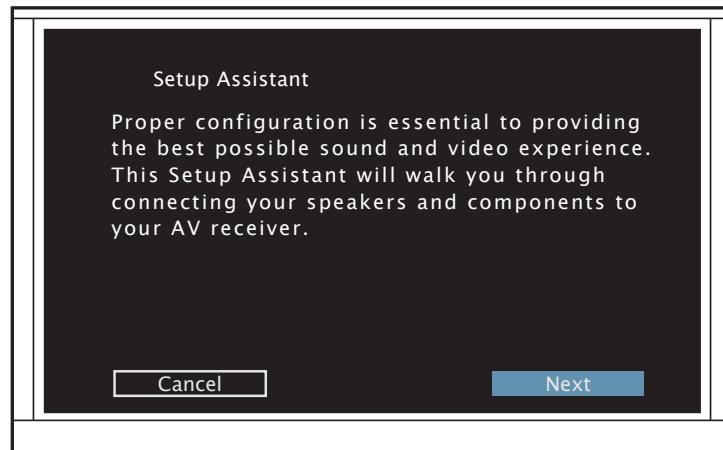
Setup Assistant

Proper configuration is essential to providing the best possible sound and video experience. This Setup Assistant will walk you through connecting your speakers and components to your AV receiver.

Cancel

Next